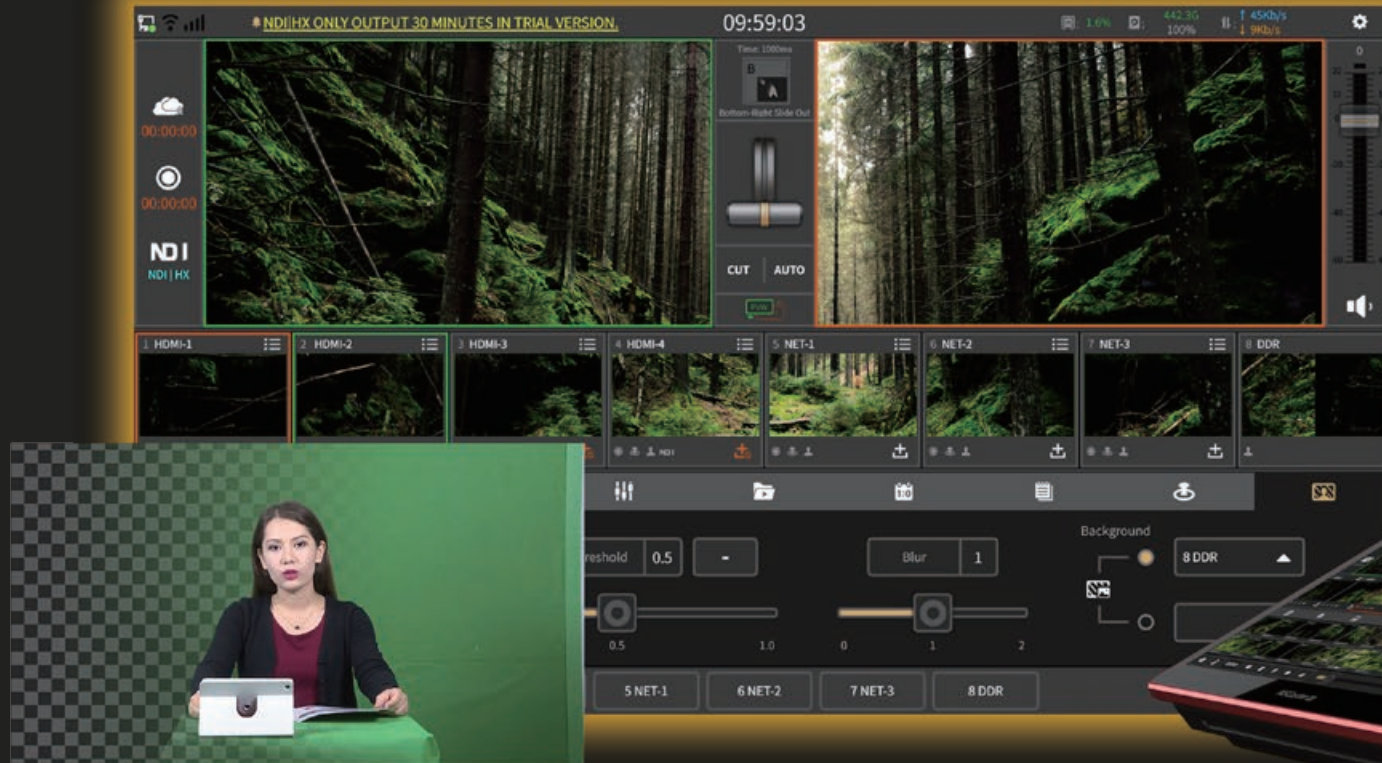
NDI|HX ONLY OUTPUT 30 MINUTES IN TRIAL VERSION.

09:59:03

1.6%

442.3G
100%

↑ 45Kb/s
↓ 9Kb/s

00:00:00

00:00:00

NDI
NDI | HX

Time: 1000ms

B
A

Bottom-Right Slide Out

CUT

AUTO

PVW

1 HDMI-1

2 HDMI-2

3 HDMI-3

4 HDMI-4

5 NET-1

6 NET-2

7 NET-3

8 DDR

NDI

reshold

0.5

-

Blur

1

Background

8 DDR

0.5

1.0

0

1

2

5 NET-1

6 NET-2

7 NET-3

8 DDR